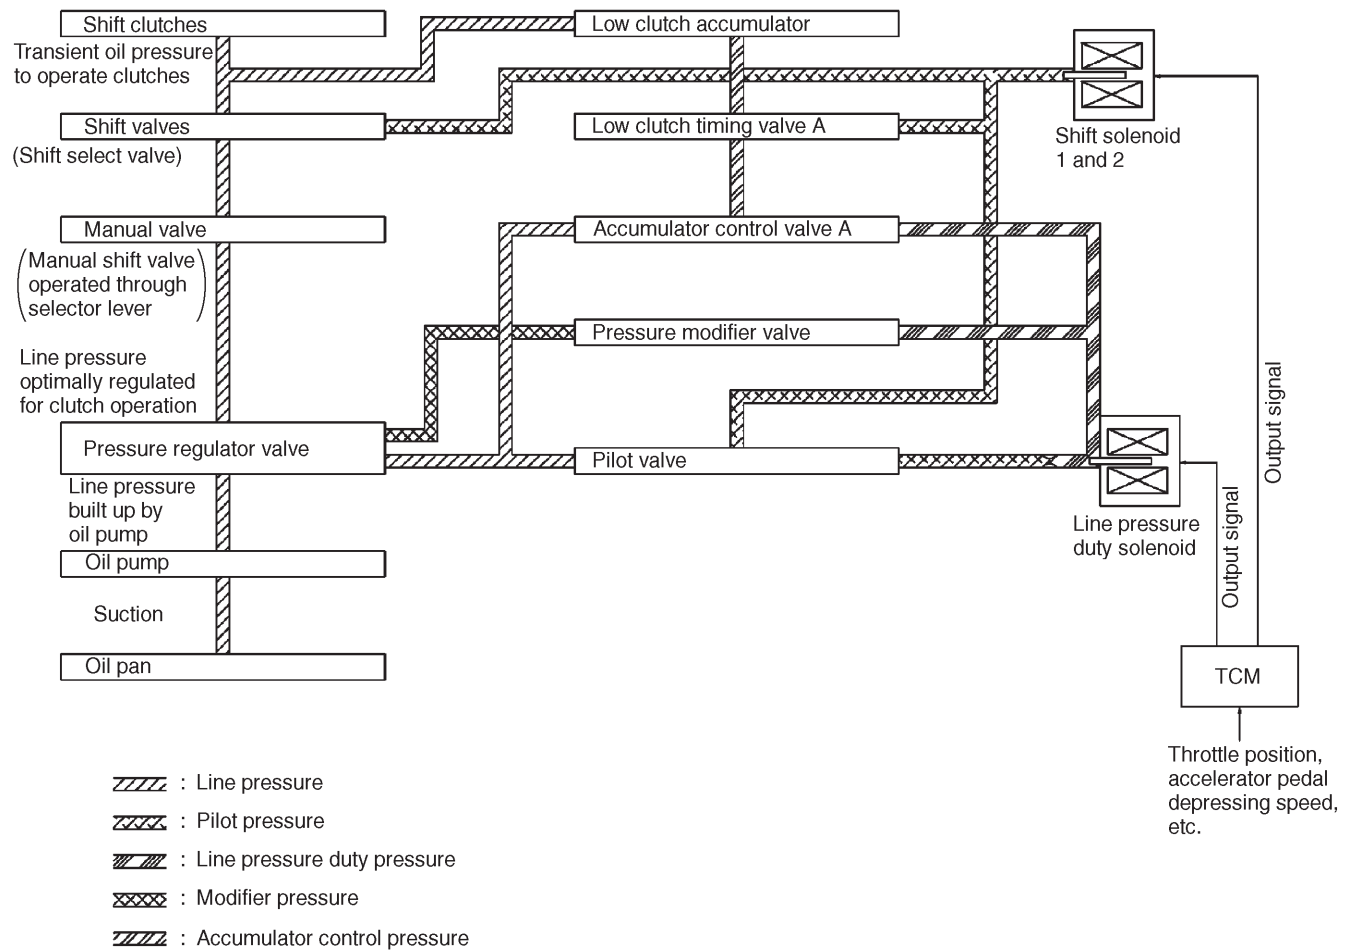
Shift clutches

Transient oil pressure to operate clutches

Low clutch accumulator

Shift solenoid 1 and 2

Shift valves

(Shift select valve)

Low clutch timing valve A

Manual valve

(Manual shift valve operated through selector lever)

Accumulator control valve A

Pressure modifier valve

Line pressure optimally regulated for clutch operation

Pressure regulator valve

Pilot valve

Line pressure duty solenoid

Line pressure built up by oil pump

Oil pump

Suction

Oil pan

Output signal

Output signal

TCM

Throttle position, accelerator pedal depressing speed, etc.

: Line pressure

: Pilot pressure

: Line pressure duty pressure

: Modifier pressure

: Accumulator control pressure